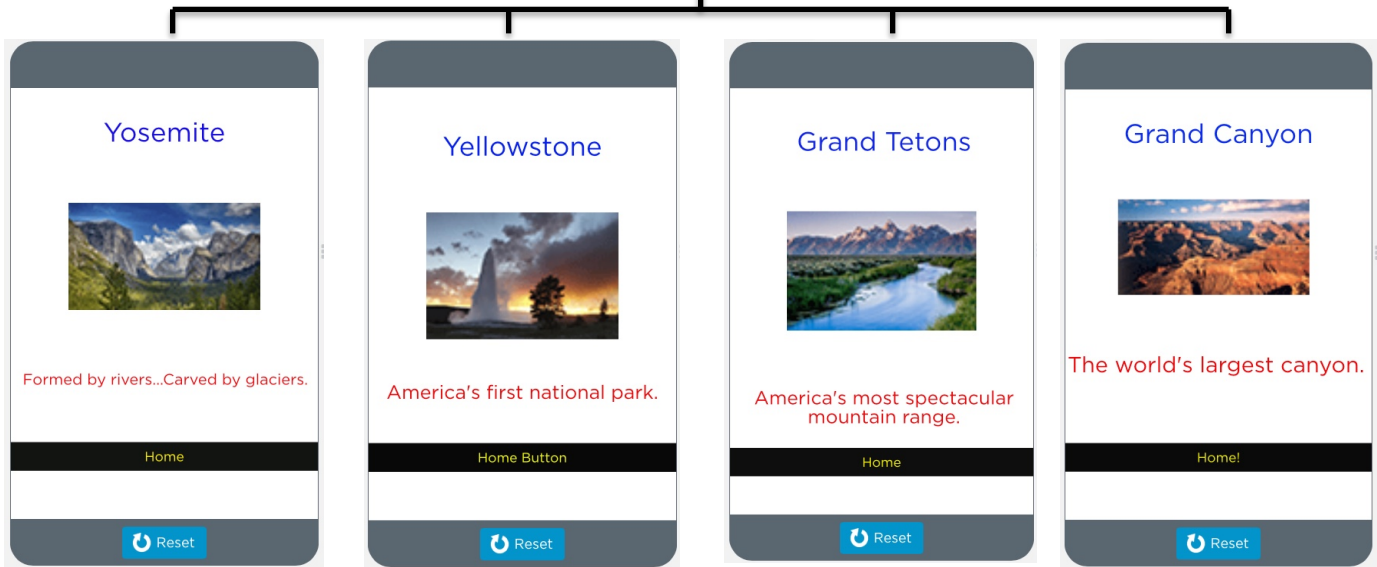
Yosemite

Formed by rivers...Carved by glaciers.

Home

Reset

Yellowstone

America's first national park.

Home Button

Reset

Grand Tetons

America's most spectacular mountain range.

Home

Reset

Grand Canyon

The world's largest canyon.

Home!

Reset